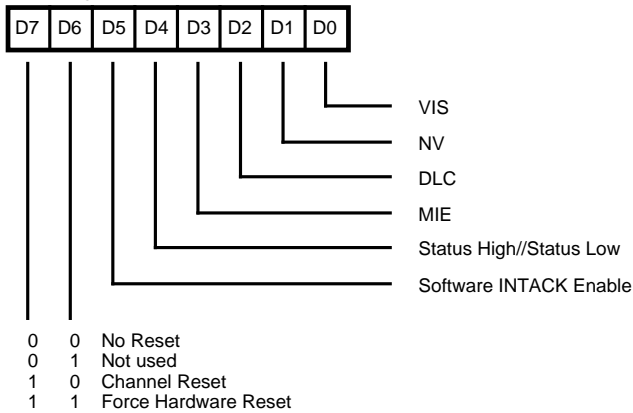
| D7 | D6 | D5 | D4 | D3 | D2 | D1 | D0 |
|---|---|---|---|---|---|---|---|

VIS

NV

DLC

MIE

Status High//Status Low

Software INTACK Enable

0 0 No Reset
0 1 Not used
1 0 Channel Reset
1 1 Force Hardware Reset